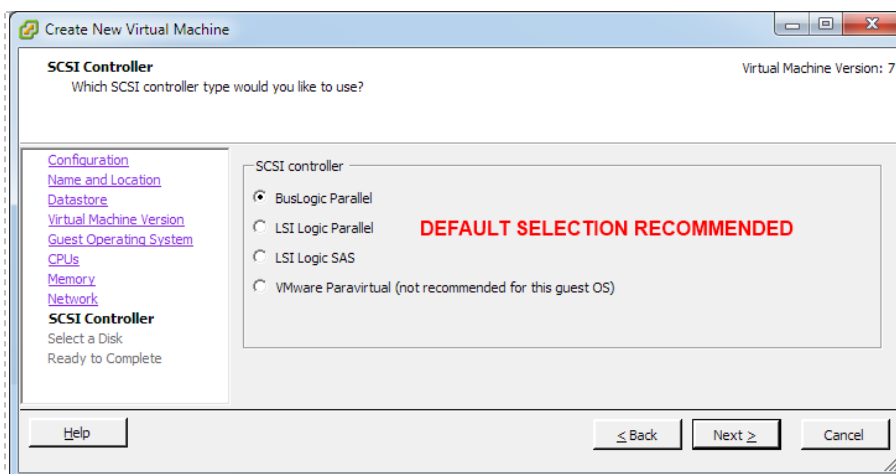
Create New Virtual Machine

SCSI Controller
Which SCSI controller type would you like to use?

Virtual Machine Version: 7

Configuration
Name and Location
Datastore
Virtual Machine Version
Guest Operating System
CPUs
Memory
Network
SCSI Controller
Select a Disk
Ready to Complete

SCSI controller

BusLogic Parallel
LSI Logic Parallel
LSI Logic SAS
VMware Paravirtual (not recommended for this guest OS)

DEFAULT SELECTION RECOMMENDED

Help

< Back

Next >

Cancel